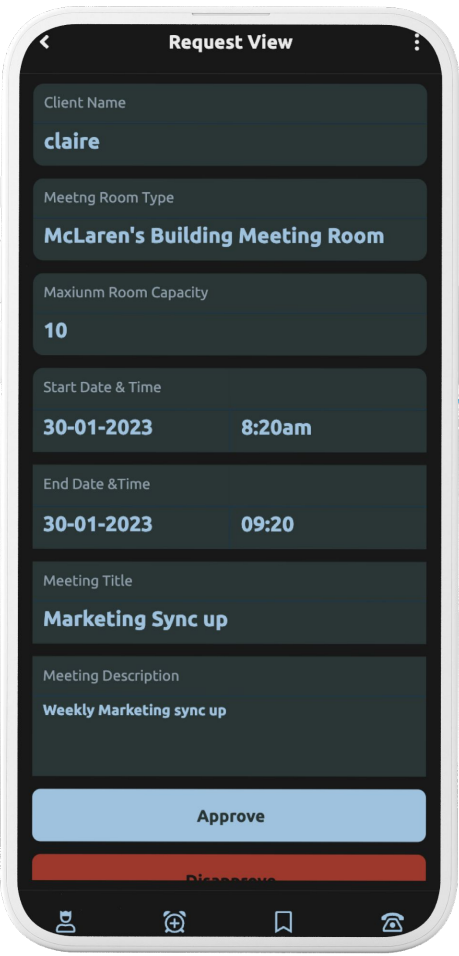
Request View

Client Name
claire

Meetng Room Type
McLaren's Building Meeting Room

Maxiunm Room Capacity
10

Start Date & Time
30-01-2023 8:20am

End Date &Time
30-01-2023 09:20

Meeting Title
Marketing Sync up

Meeting Description
Weekly Marketing sync up

Approve

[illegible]